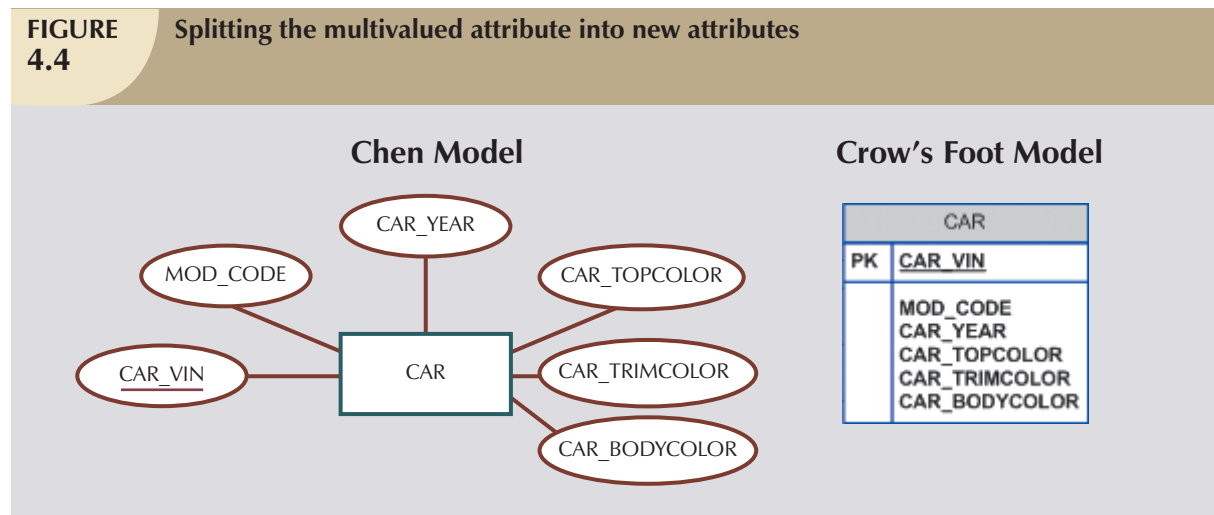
FIGURE 4.4
Splitting the multivalued attribute into new attributes

Chen Model

CAR_YEAR
MOD_CODE
CAR_TOPCOLOR
CAR_VIN
CAR
CAR_TRIMCOLOR
CAR_BODYCOLOR

Crow's Foot Model

| CAR | |
|---|---|
| PK | CAR_VIN |
| | MOD_CODE CAR_YEAR CAR_TOPCOLOR CAR_TRIMCOLOR CAR_BODYCOLOR |